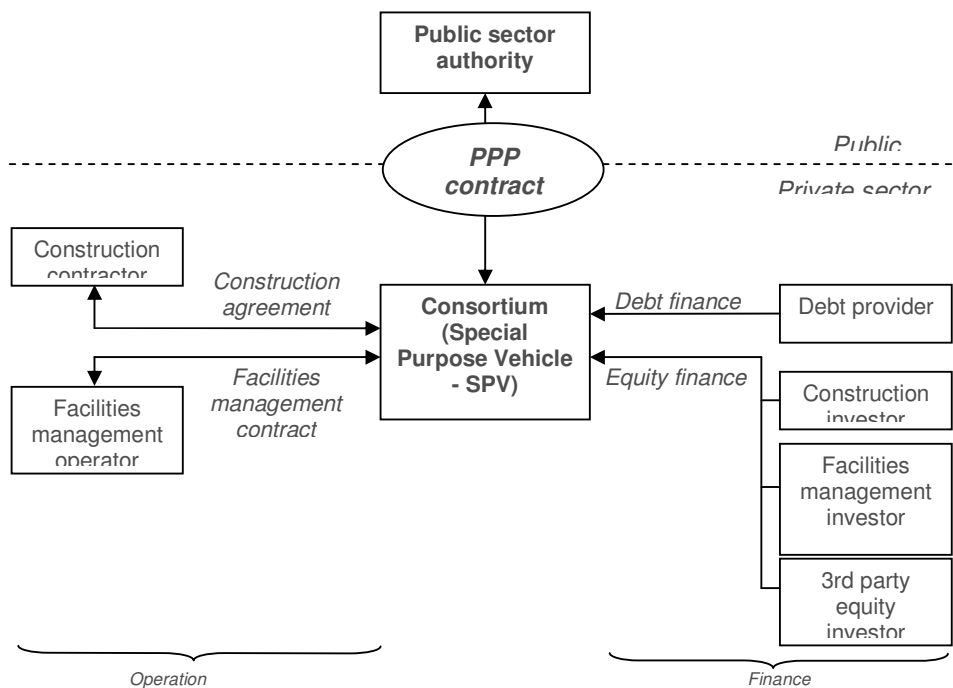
Public sector authority

Public

PPP contract

Private sector

Construction contractor

Construction agreement

Consortium (Special Purpose Vehicle - SPV)

Debt finance

Debt provider

Facilities management contract

Equity finance

Facilities management operator

Construction investor

Facilities management investor

3rd party equity investor

Operation

Finance